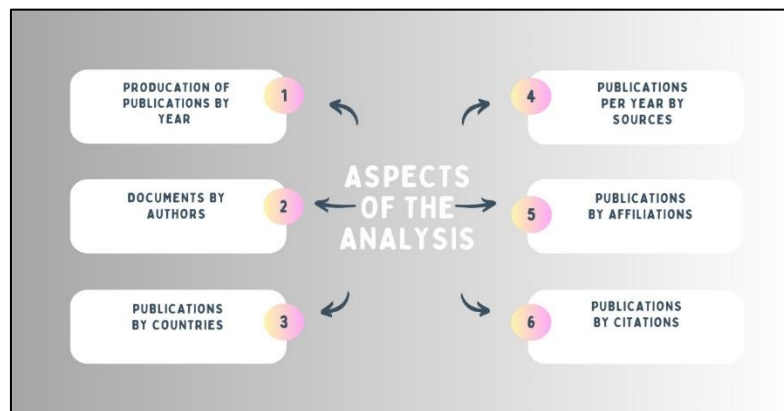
ASPECTS OF THE ANALYSIS

PRODUCATION OF PUBLICATIONS BY YEAR 1

DOCUMENTS BY AUTHORS 2

PUBLICATIONS BY COUNTRIES 3

4 PUBLICATIONS PER YEAR BY SOURCES

5 PUBLICATIONS BY AFFILIATIONS

6 PUBLICATIONS BY CITATIONS